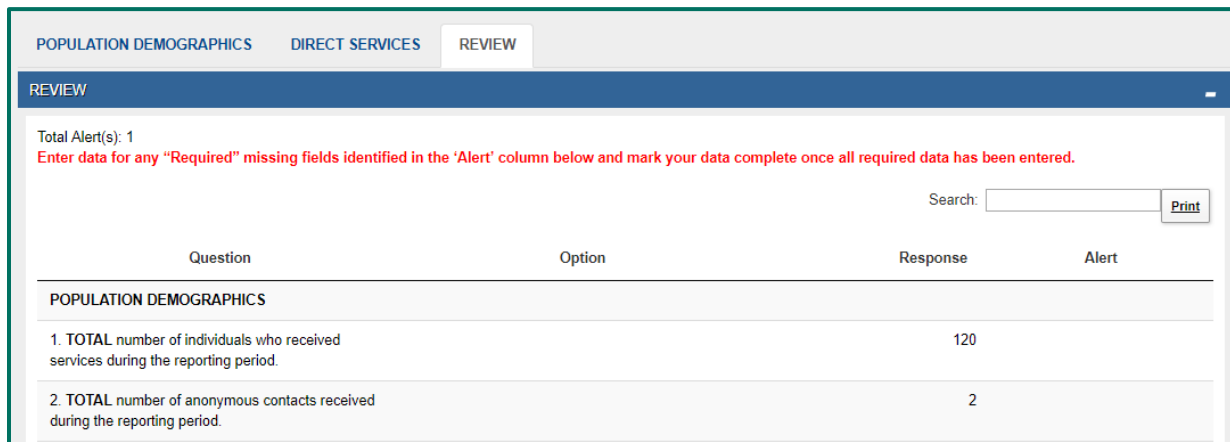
POPULATION DEMOGRAPHICS DIRECT SERVICES REVIEW

REVIEW

Total Alert(s): 1
Enter data for any "Required" missing fields identified in the 'Alert' column below and mark your data complete once all required data has been entered.

Search: Print

| Question | Option | Response | Alert |
|---|---|---|---|
| POPULATION DEMOGRAPHICS | | | |
| 1. **TOTAL** number of individuals who received services during the reporting period. | | 120 | |
| 2. **TOTAL** number of anonymous contacts received during the reporting period. | | 2 | |